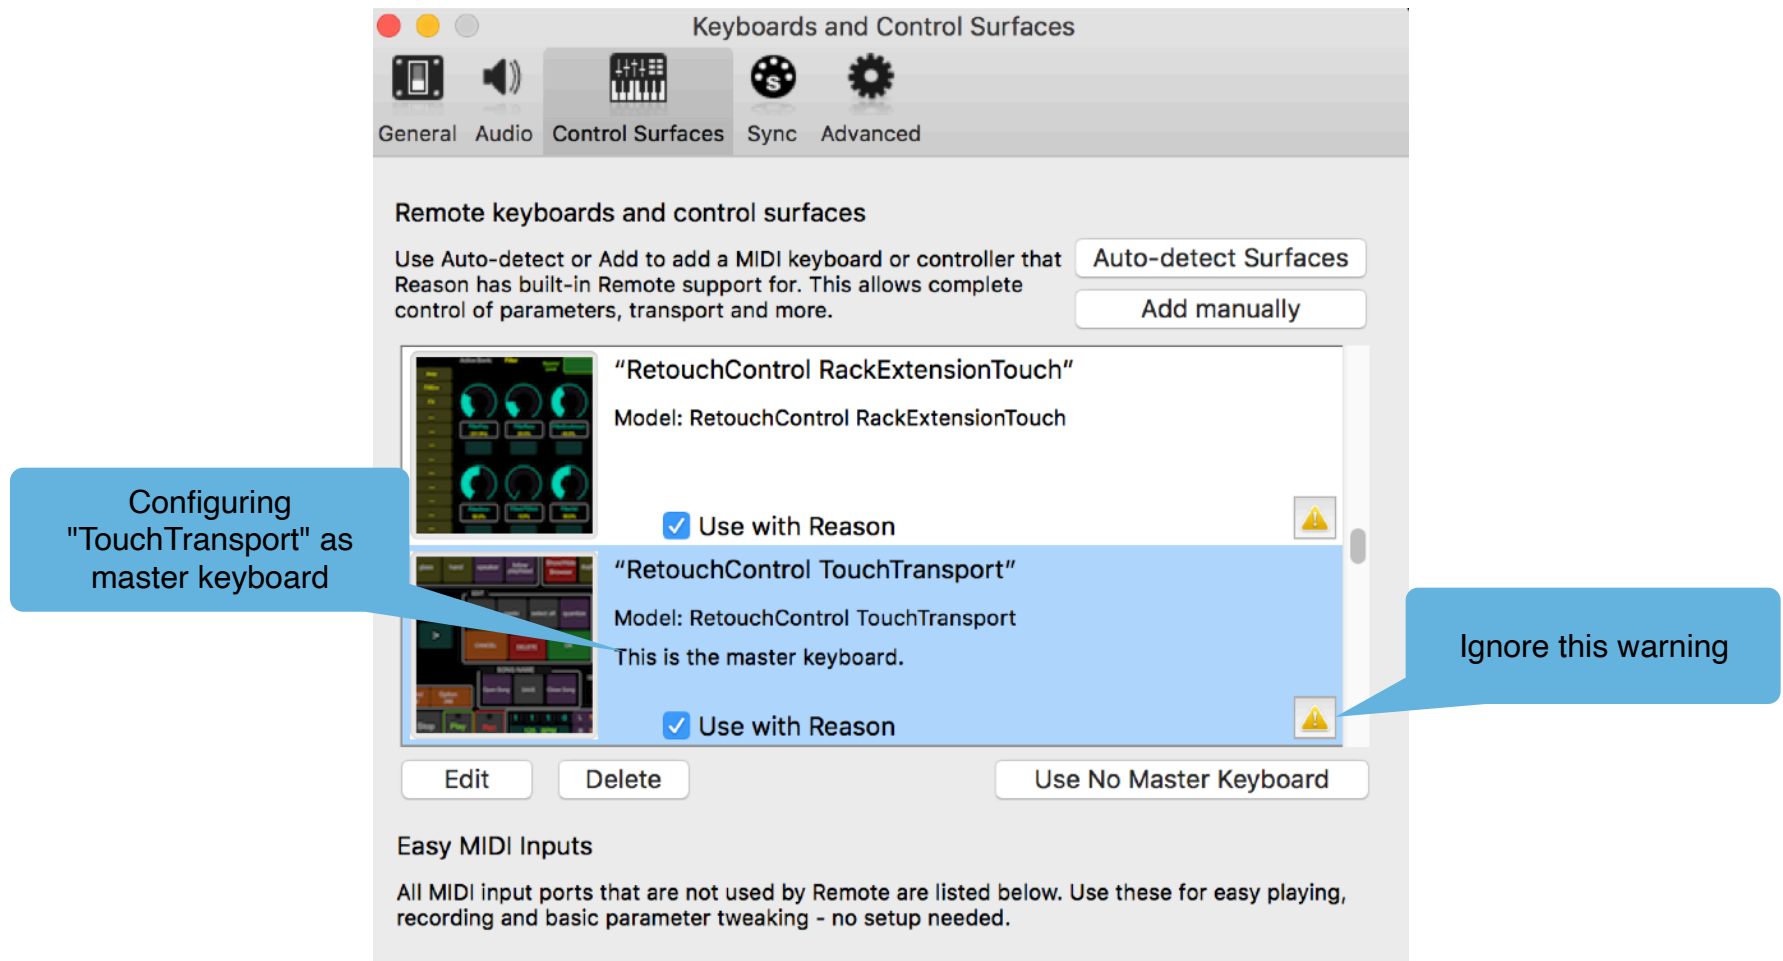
Keyboards and Control Surfaces

General Audio Control Surfaces Sync Advanced

Remote keyboards and control surfaces

Use Auto-detect or Add to add a MIDI keyboard or controller that Reason has built-in Remote support for. This allows complete control of parameters, transport and more.

Auto-detect Surfaces

Add manually

"RetouchControl RackExtensionTouch"

Model: RetouchControl RackExtensionTouch

Use with Reason

Configuring "TouchTransport" as master keyboard

"RetouchControl TouchTransport"

Model: RetouchControl TouchTransport

This is the master keyboard.

Use with Reason

Ignore this warning

Edit

Delete

Use No Master Keyboard

Easy MIDI Inputs

All MIDI input ports that are not used by Remote are listed below. Use these for easy playing, recording and basic parameter tweaking - no setup needed.